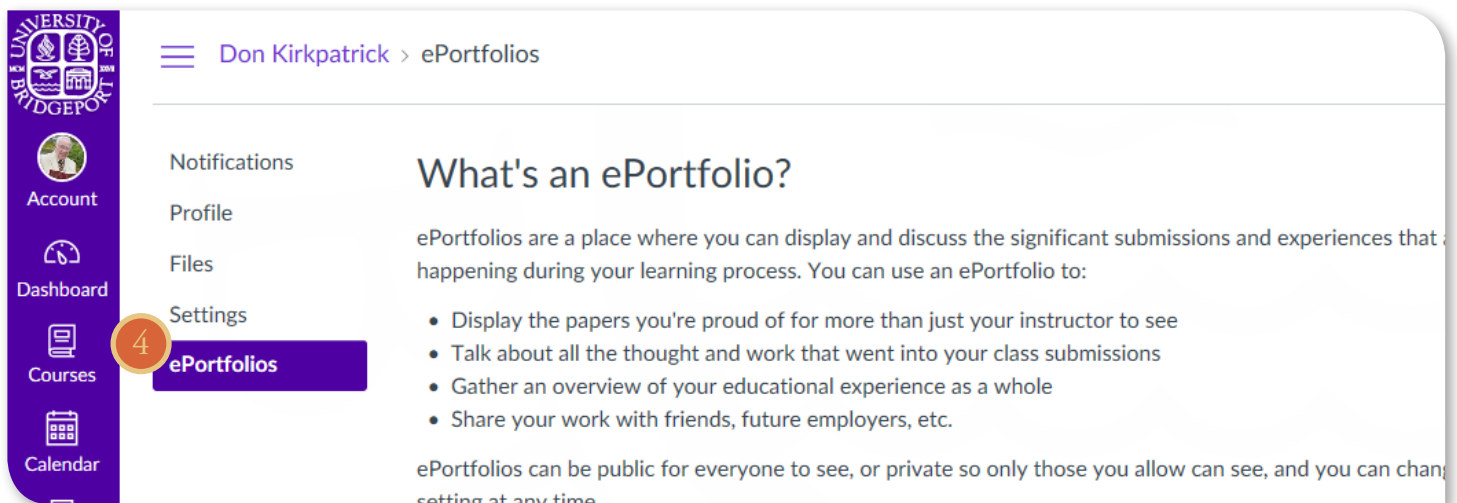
UNIVERSITY OF BRIDGEPORT
MCM
XXVII

Account

Dashboard

Courses

Calendar

Don Kirkpatrick > ePortfolios

Notifications
Profile
Files
Settings
4
ePortfolios

What's an ePortfolio?

ePortfolios are a place where you can display and discuss the significant submissions and experiences that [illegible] happening during your learning process. You can use an ePortfolio to:

- Display the papers you're proud of for more than just your instructor to see
- Talk about all the thought and work that went into your class submissions
- Gather an overview of your educational experience as a whole
- Share your work with friends, future employers, etc.

ePortfolios can be public for everyone to see, or private so only those you allow can see, and you can chang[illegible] setting at any time.